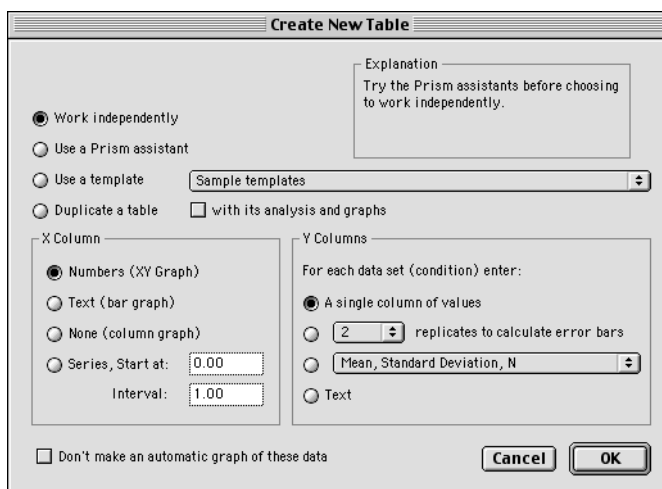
Create New Table

Explanation
Try the Prism assistants before choosing to work independently.

Work independently
Use a Prism assistant
Use a template
Sample templates
Duplicate a table
with its analysis and graphs

X Column
Numbers (XY Graph)
Text (bar graph)
None (column graph)
Series, Start at: 0.00
Interval: 1.00

Y Columns
For each data set (condition) enter:
A single column of values
2 replicates to calculate error bars
Mean, Standard Deviation, N
Text

Don't make an automatic graph of these data

Cancel
OK